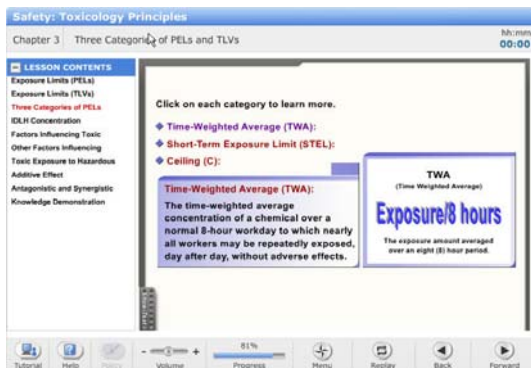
Safety: Toxicology Principles

Chapter 3 Three Categories of PELs and TLVs

hh:mm
00:00

LESSON CONTENTS
Exposure Limits (PELs)
Exposure Limits (TLVs)
Three Categories of PELs
IDLH Concentration
Factors Influencing Toxic
Other Factors Influencing
Toxic Exposure to Hazardous
Additive Effect
Antagonistic and Synergistic
Knowledge Demonstration

Click on each category to learn more.

Time-Weighted Average (TWA):

Short-Term Exposure Limit (STEL):

Ceiling (C):

Time-Weighted Average (TWA):

The time-weighted average concentration of a chemical over a normal 8-hour workday to which nearly all workers may be repeatedly exposed, day after day, without adverse effects.

TWA
(Time Weighted Average)

Exposure/8 hours

The exposure amount averaged over an eight (8) hour period.

Tutorial Help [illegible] Volume 81% Progress Menu Replay Back Forward